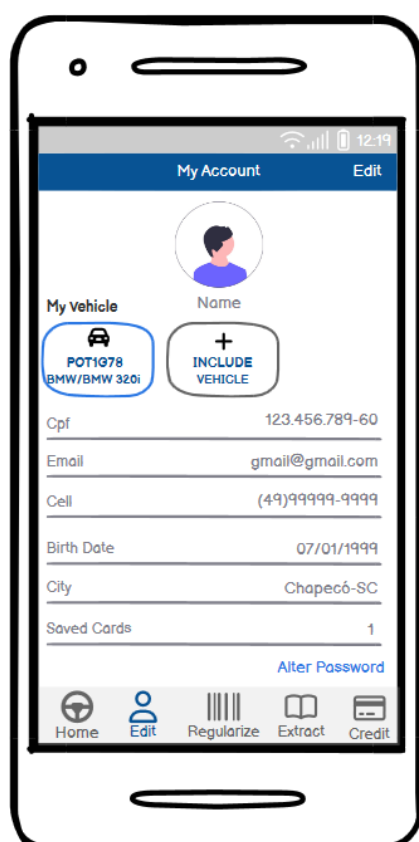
12:19

My Account Edit

Name

My Vehicle

POT1G78
BMW/BMW 320i

+
INCLUDE
VEHICLE

Cpf 123.456.789-60

Email gmail@gmail.com

Cell (49)99999-9999

Birth Date 07/01/1999

City Chapecó-SC

Saved Cards 1

Alter Password

Home Edit Regularize Extract Credit